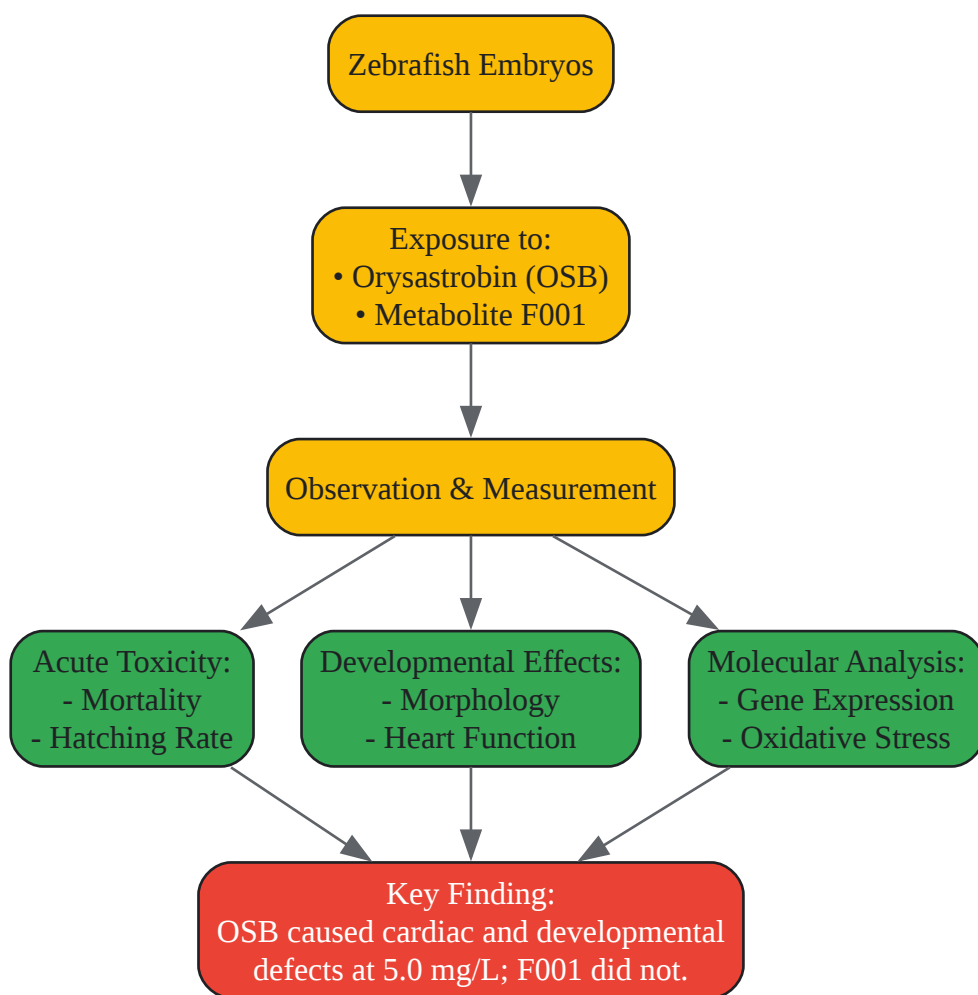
Zebrafish Embryos

Exposure to:
• Orysastrobin (OSB)
• Metabolite F001

Observation & Measurement

Acute Toxicity:
- Mortality
- Hatching Rate

Developmental Effects:
- Morphology
- Heart Function

Molecular Analysis:
- Gene Expression
- Oxidative Stress

Key Finding:
OSB caused cardiac and developmental defects at 5.0 mg/L; F001 did not.